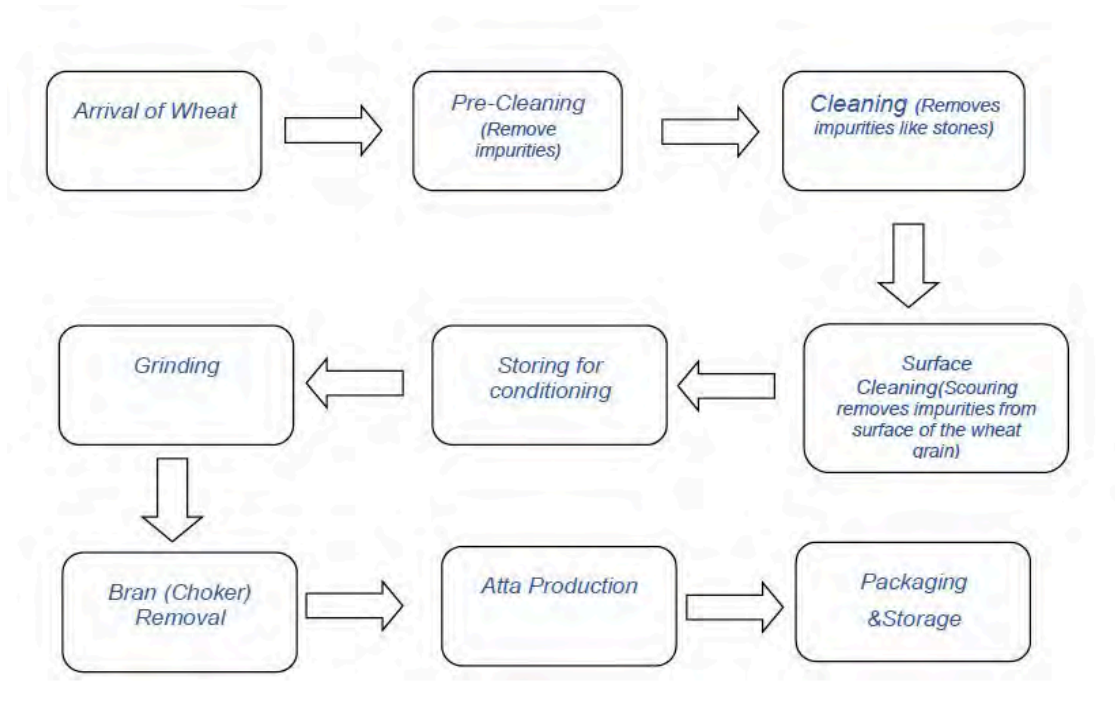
Arrival of Wheat

Pre-Cleaning (Remove impurities)

Cleaning (Removes impurities like stones)

Surface Cleaning(Scouring removes impurities from surface of the wheat grain)

Storing for conditioning

Grinding

Bran (Choker) Removal

Atta Production

Packaging &Storage